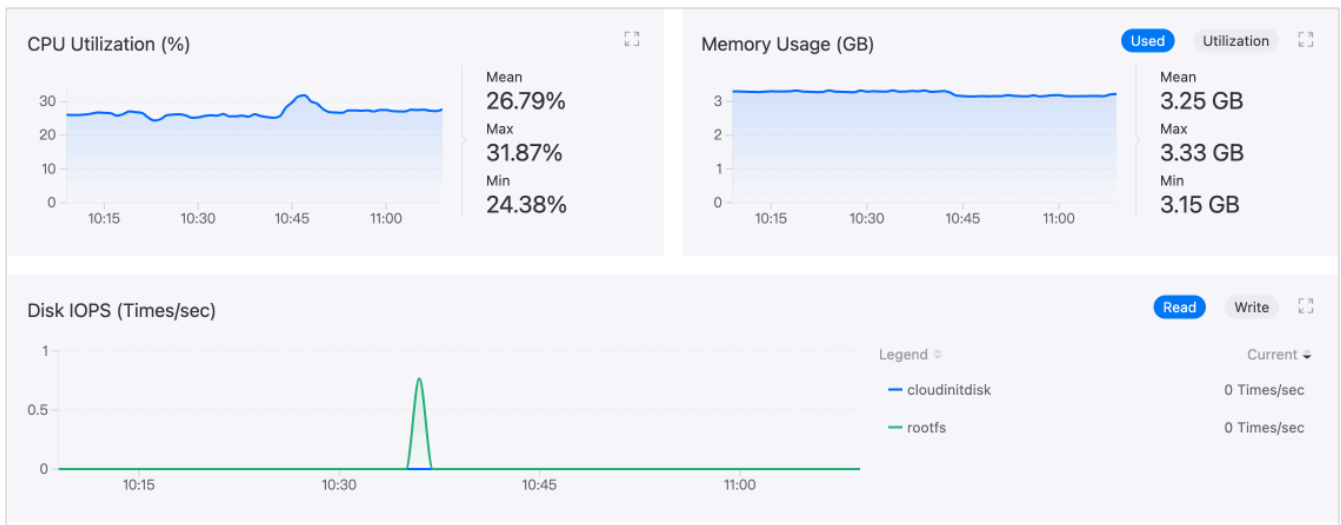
CPU Utilization (%)

30
20
10
0
10:15 10:30 10:45 11:00

Mean
26.79%
Max
31.87%
Min
24.38%

Memory Usage (GB)

Used Utilization

3
2
1
0
10:15 10:30 10:45 11:00

Mean
3.25 GB
Max
3.33 GB
Min
3.15 GB

Disk IOPS (Times/sec)

Read Write

1
0.5
0
10:15 10:30 10:45 11:00

| Legend | Current |
|---|---|
| cloudinitdisk | 0 Times/sec |
| rootfs | 0 Times/sec |